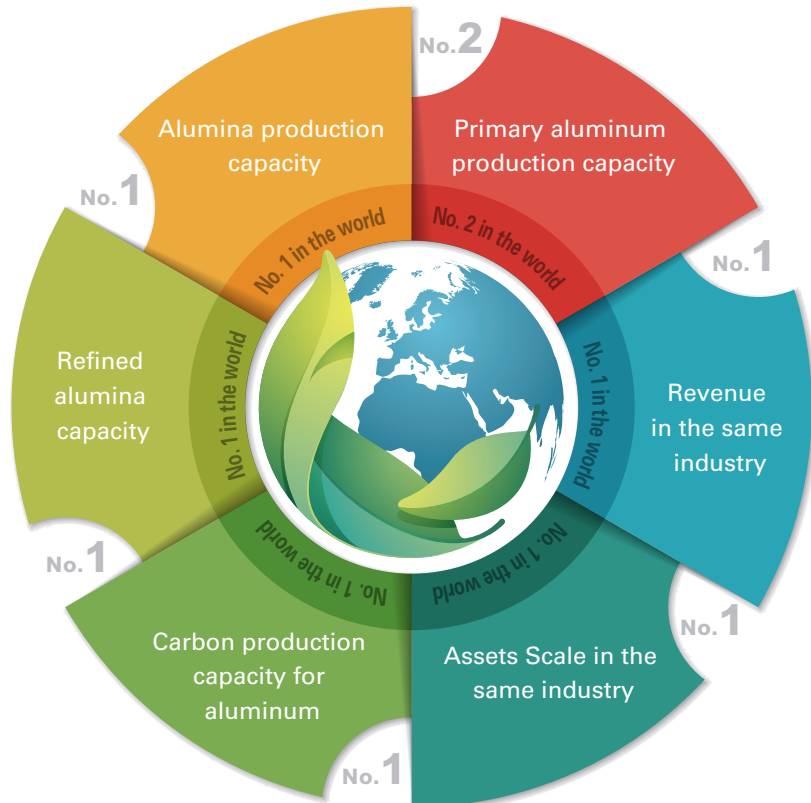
No.2

Alumina production capacity

No. 1 in the world

No.1

Primary aluminum production capacity

No. 2 in the world

No.1

Refined alumina capacity

No. 1 in the world

Revenue in the same industry

No. 1 in the world

No.1

Carbon production capacity for aluminum

No. 1 in the world

No.1

Assets Scale in the same industry

No. 1 in the world

No.1